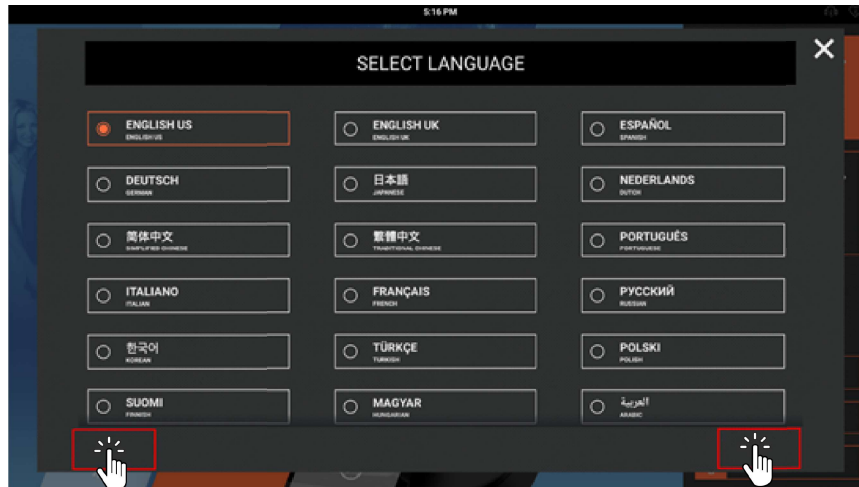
5:16 PM

SELECT LANGUAGE

ENGLISH US
ENGLISH US

ENGLISH UK
ENGLISH UK

ESPAÑOL
SPANISH

DEUTSCH
GERMAN

日本語
JAPANESE

NEDERLANDS
DUTCH

简体中文
SIMPLIFIED CHINESE

繁體中文
TRADITIONAL CHINESE

PORTUGUÊS
PORTUGUESE

ITALIANO
ITALIAN

FRANÇAIS
FRENCH

РУССКИЙ
RUSSIAN

한국어
KOREAN

TÜRKÇE
TURKISH

POLSKI
POLISH

SUOMI
FINNISH

MAGYAR
HUNGARIAN

العربية
ARABIC